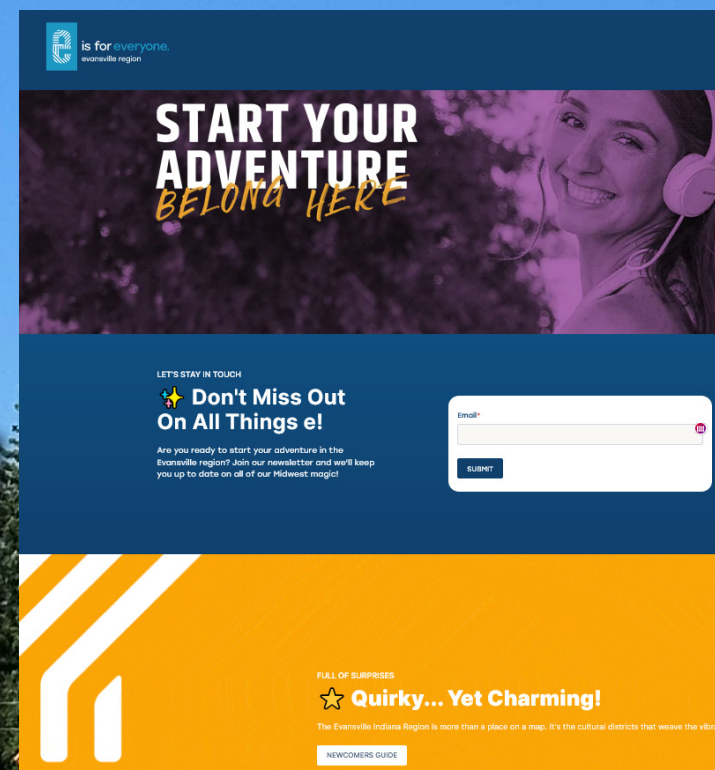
is for everyone.
evansville region

START YOUR ADVENTURE
BELONG HERE

LET'S STAY IN TOUCH

✨ Don't Miss Out On All Things e!

Are you ready to start your adventure in the Evansville region? Join our newsletter and we'll keep you up to date on all of our Midwest magic!

Email*

SUBMIT

FULL OF SURPRISES

☆ Quirky... Yet Charming!

The Evansville Indiana Region is more than a place on a map. It's the cultural districts that weave the vibra

NEWCOMERS GUIDE